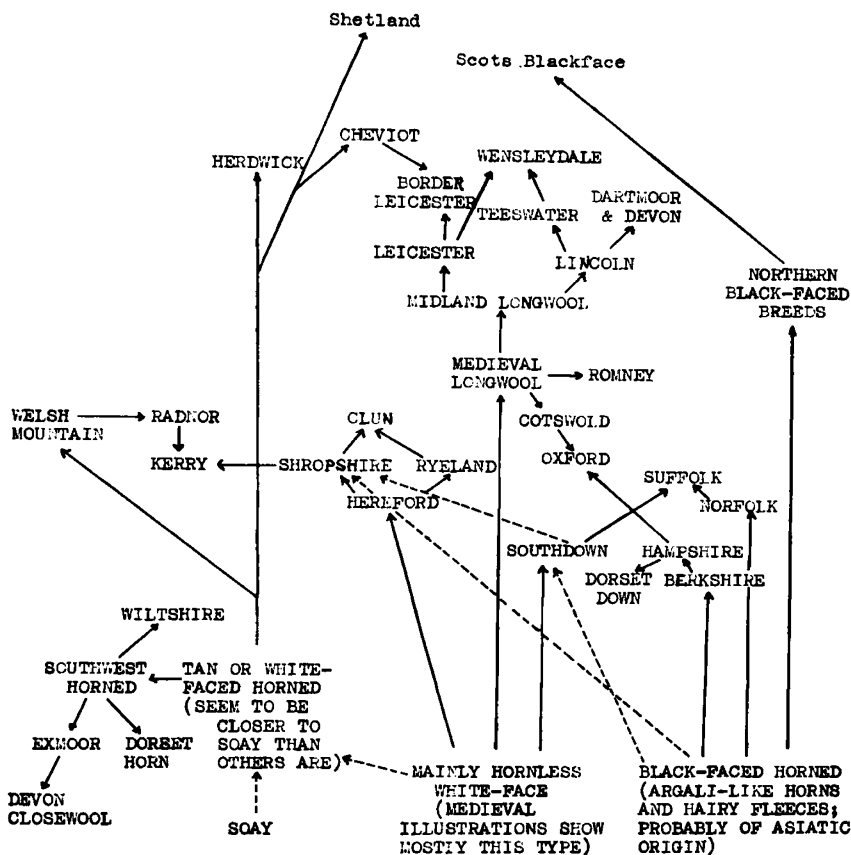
Shetland

Scots Blackface

HERDWICK

CHEVIOT

WENSLEYDALE

BORDER LEICESTER

TEESWATER

DARTMOOR & DEVON

LEICESTER

LINCOLN

NORTHERN BLACK-FACED BREEDS

MIDLAND LONGWOOL

MEDIEVAL LONGWOOL

ROMNEY

WELSH MOUNTAIN

RADNOR

CLUN

COTSWOLD

KERRY

SHROPSHIRE

RYELAND

OXFORD

HEREFORD

SUFFOLK

NORFOLK

SOUTHDOWN

HAMPSHIRE

DORSET DOWN

BERKSHIRE

WILTSHIRE

SOUTHWEST HORNED

TAN OR WHITE-FACED HORNED (SEEM TO BE CLOSER TO SOAY THAN OTHERS ARE)

EXMOOR

DORSET HORN

DEVON CLOSEWOOL

SOAY

MAINLY HORNLESS WHITE-FACE (MEDIEVAL ILLUSTRATIONS SHOW MOSTLY THIS TYPE)

BLACK-FACED HORNED (ARGALI-LIKE HORNS AND HAIRY FLEECES; PROBABLY OF ASIATIC ORIGIN)